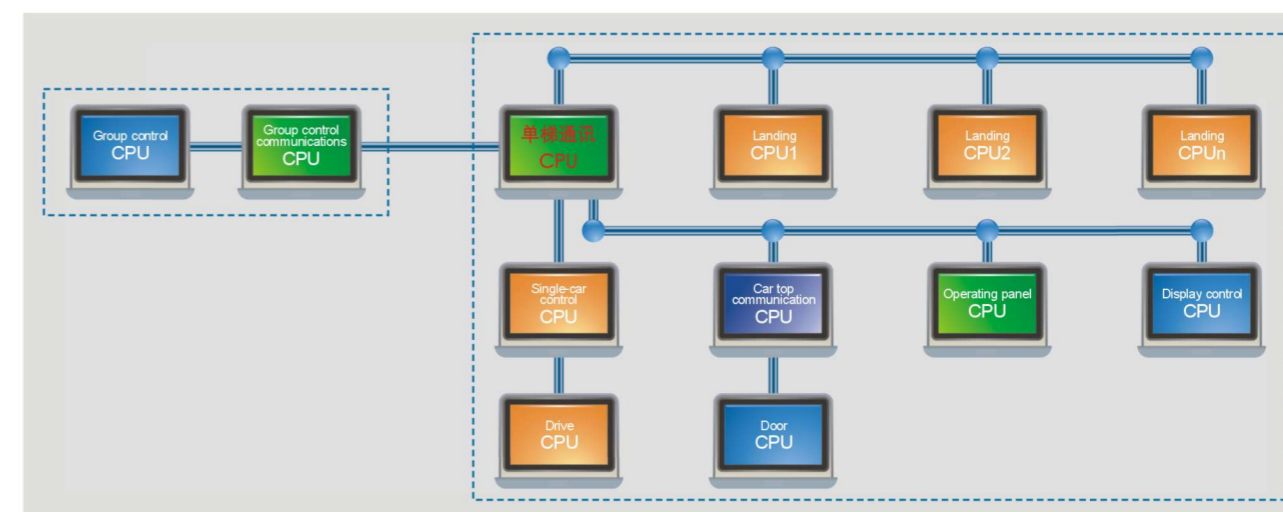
Group control
CPU

Group control communications
CPU

单梯通讯
CPU

Landing
CPU1

Landing
CPU2

Landing
CPUn

Single-car control
CPU

Car top communication
CPU

Operating panel
CPU

Display control
CPU

Drive
CPU

Door
CPU